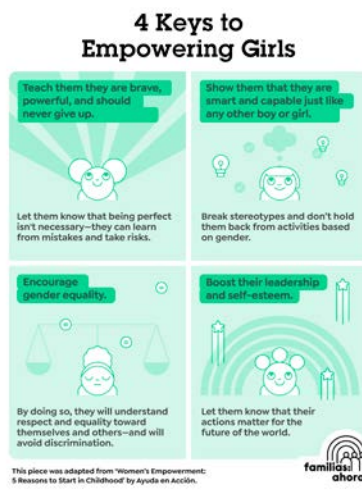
4 Keys to Empowering Girls

Teach them they are brave, powerful, and should never give up.

Let them know that being perfect isn't necessary—they can learn from mistakes and take risks.

Show them that they are smart and capable just like any other boy or girl.

Break stereotypes and don't hold them back from activities based on gender.

Encourage gender equality.

By doing so, they will understand respect and equality toward themselves and others—and will avoid discrimination.

Boost their leadership and self-esteem.

Let them know that their actions matter for the future of the world.

This piece was adapted from 'Women's Empowerment: 5 Reasons to Start in Childhood' by Ayuda en Acción.

familias ahora